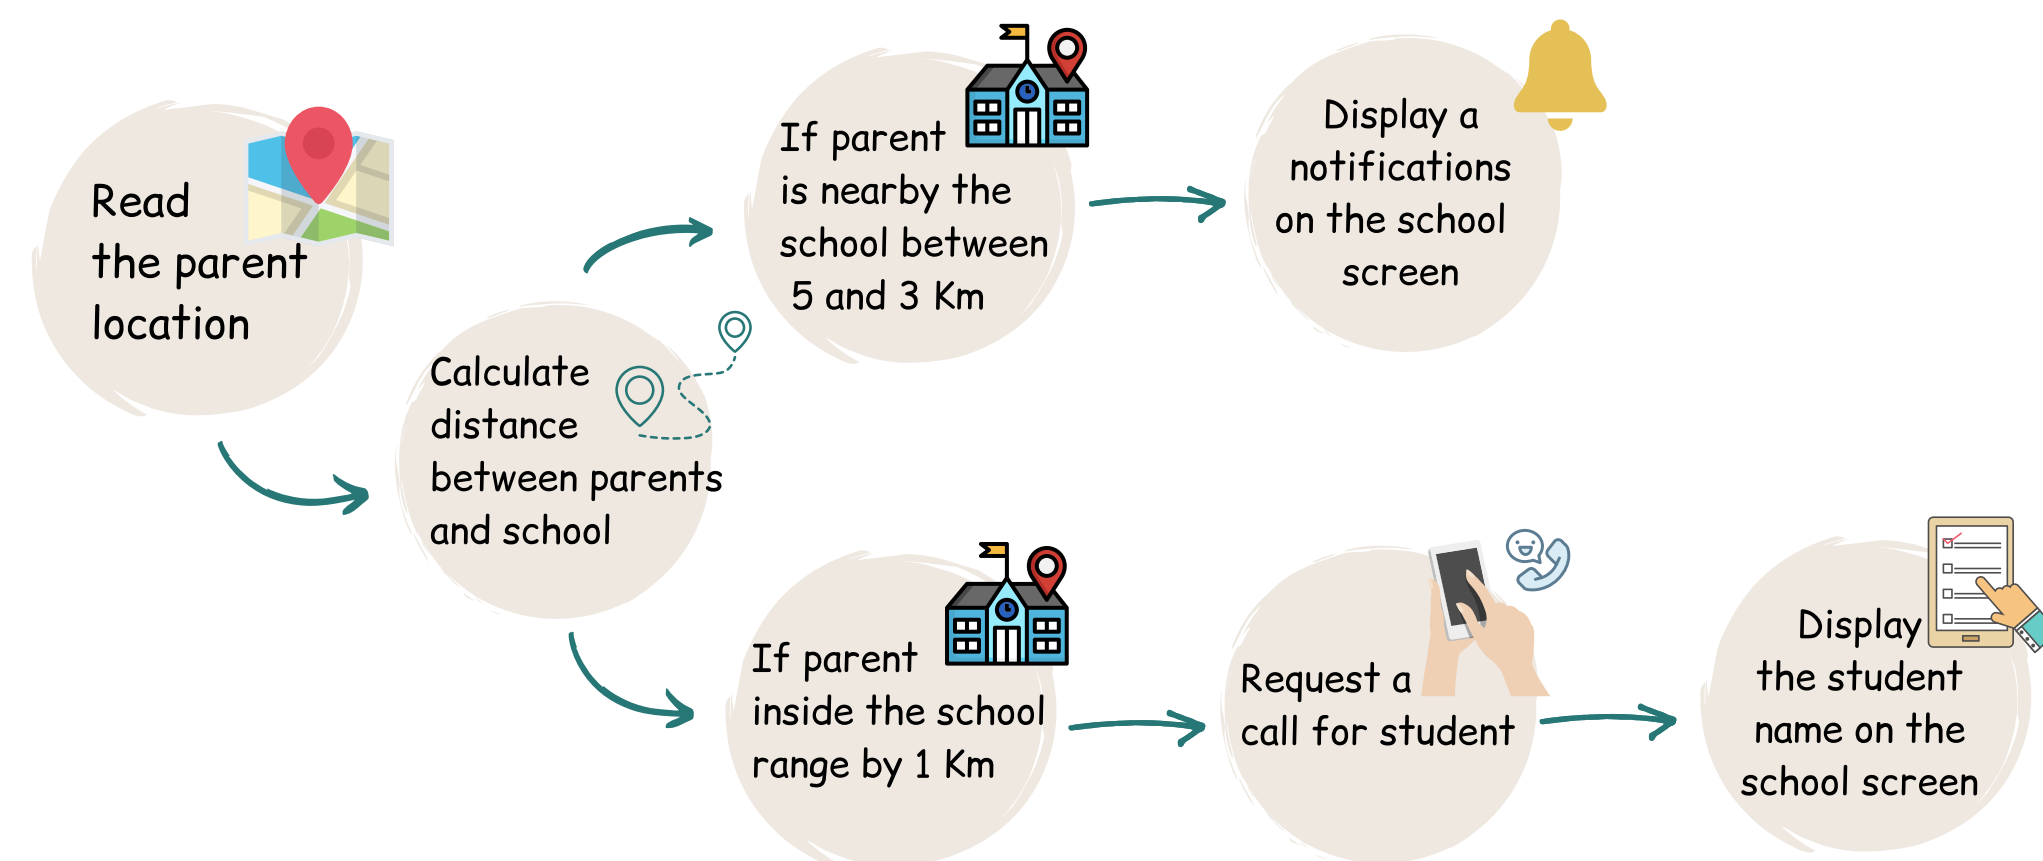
Read the parent location

Calculate distance between parents and school

If parent is nearby the school between 5 and 3 Km

Display a notifications on the school screen

If parent inside the school range by 1 Km

Request a call for student

Display the student name on the school screen